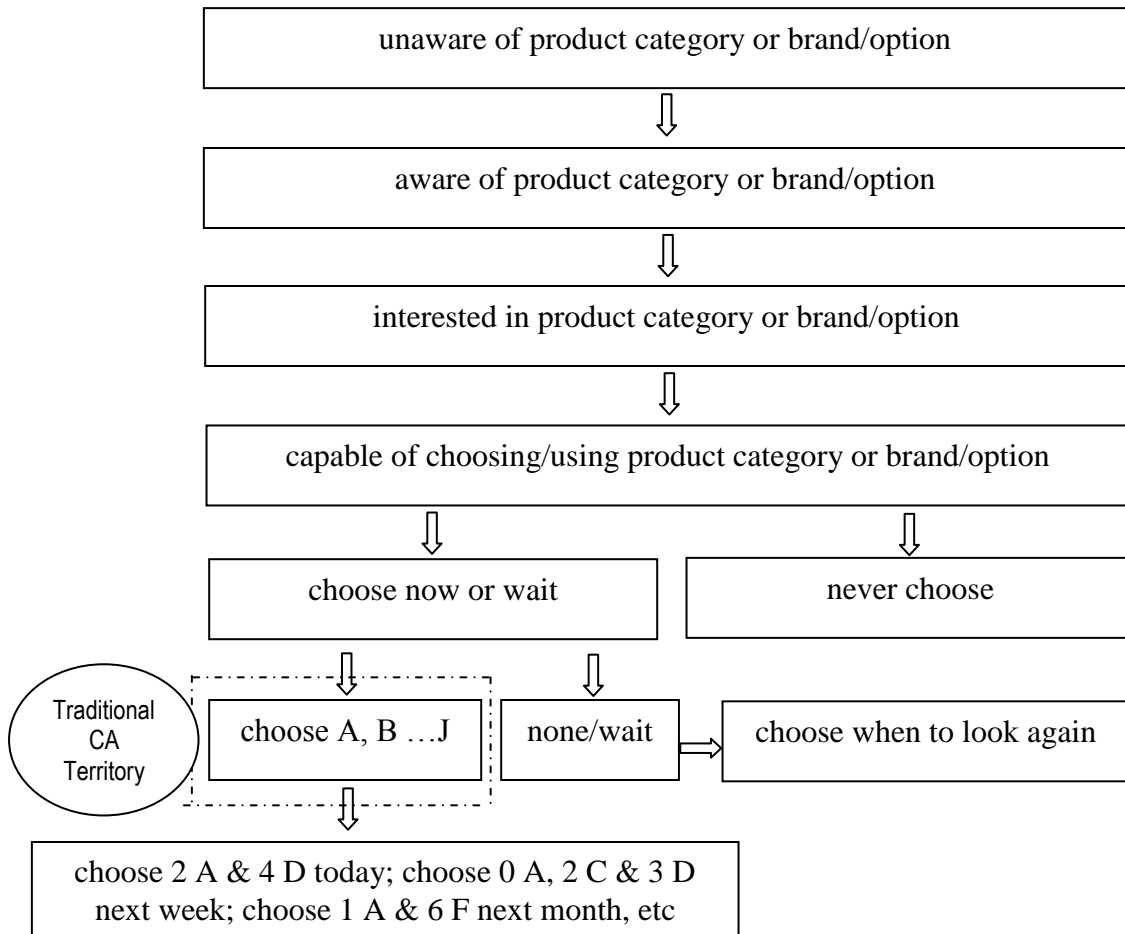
unaware of product category or brand/option

aware of product category or brand/option

interested in product category or brand/option

capable of choosing/using product category or brand/option

choose now or wait

never choose

Traditional CA Territory

choose A, B …J

none/wait

choose when to look again

choose 2 A & 4 D today; choose 0 A, 2 C & 3 D next week; choose 1 A & 6 F next month, etc